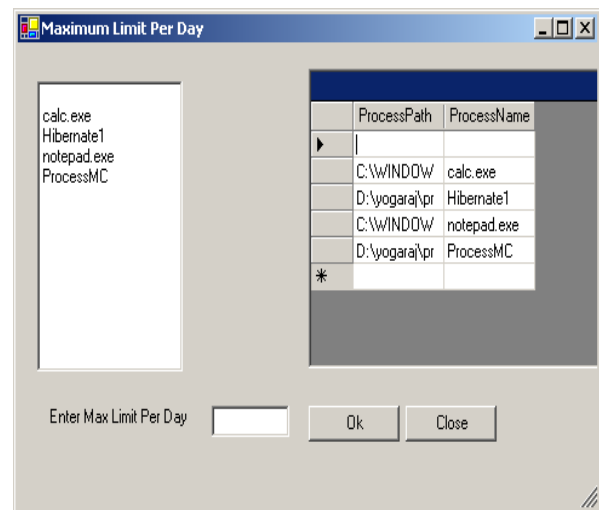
Maximum Limit Per Day

calc.exe
Hibernate1
notepad.exe
ProcessMC

| | ProcessPath | ProcessName |
|---|---|---|
| ▶ | | |
| | C:\WINDOW | calc.exe |
| | D:\yogaraj\pr | Hibernate1 |
| | C:\WINDOW | notepad.exe |
| | D:\yogaraj\pr | ProcessMC |
| * | | |

Enter Max Limit Per Day

Ok

Close